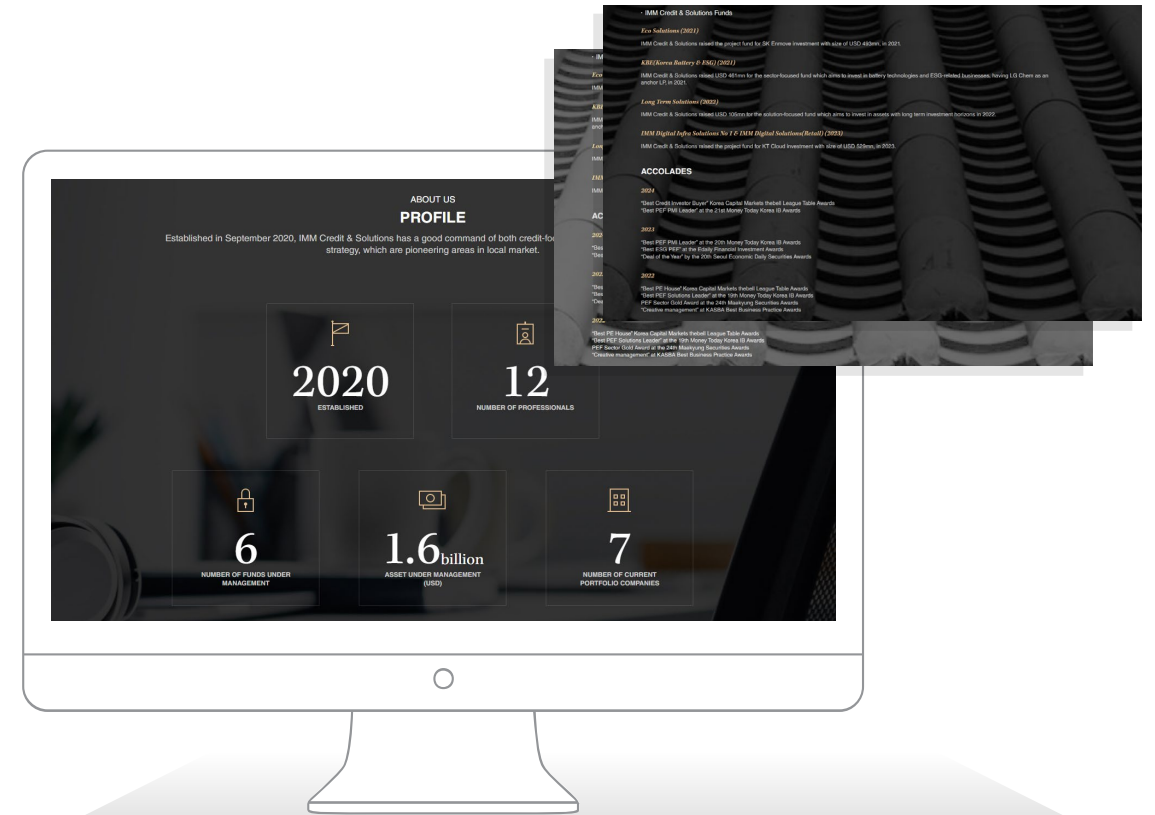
· IMM Credit & Solutions Funds

Eco Solutions (2021)

IMM Credit & Solutions raised the project fund for SK Ecoplant investment with size of USD 493mn, in 2021.

KBE(Korea Battery & ESG) (2021)

IMM Credit & Solutions raised USD 461mn for the sector-focused fund which aims to invest in battery technologies and ESG-related businesses, having LG Chem as an anchor LP, in 2021.

Long Term Solutions (2022)

IMM Credit & Solutions raised USD 105mn for the solution-focused fund which aims to invest in assets with long term investment horizons in 2022.

IMM Digital Infra Solutions No 1 & IMM Digital Solutions(Retail) (2023)

IMM Credit & Solutions raised the project fund for KT Cloud investment with size of USD 529mn, in 2023.

ACCOLADES

2024

"Best Credit Investor Buyer" Korea Capital Markets thebell League Table Awards
"Best PEF PMI Leader" at the 21st Money Today Korea IB Awards

2023

"Best PEF PMI Leader" at the 20th Money Today Korea IB Awards
"Best ESG PEF" at the Edaily Financial Investment Awards
"Deal of the Year" by the 20th Seoul Economic Daily Securities Awards

2022

"Best PE House" Korea Capital Markets thebell League Table Awards
"Best PEF Solutions Leader" at the 19th Money Today Korea IB Awards
PEF Sector Gold Award at the 24th Maekyung Securities Awards
"Creative management" at KASBA Best Business Practice Awards

"Best PE House" Korea Capital Markets thebell League Table Awards
"Best PEF Solutions Leader" at the 19th Money Today Korea IB Awards
PEF Sector Gold Award at the 24th Maekyung Securities Awards
"Creative management" at KASBA Best Business Practice Awards

ABOUT US

PROFILE

Established in September 2020, IMM Credit & Solutions has a good command of both credit-fo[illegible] strategy, which are pioneering areas in local market.

2020
ESTABLISHED

12
NUMBER OF PROFESSIONALS

6
NUMBER OF FUNDS UNDER MANAGEMENT

1.6billion
ASSET UNDER MANAGEMENT (USD)

7
NUMBER OF CURRENT PORTFOLIO COMPANIES